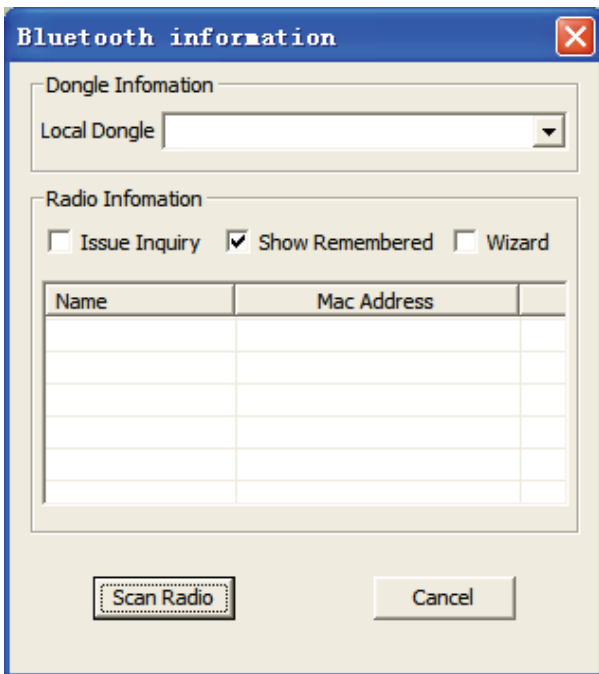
Bluetooth information

Dongle Infomation

Local Dongle

Radio Infomation

Issue Inquiry Show Remembered Wizard

| Name | Mac Address | |
|---|---|---|
| | | |
| | | |
| | | |
| | | |
| | | |
| | | |

Scan Radio

Cancel